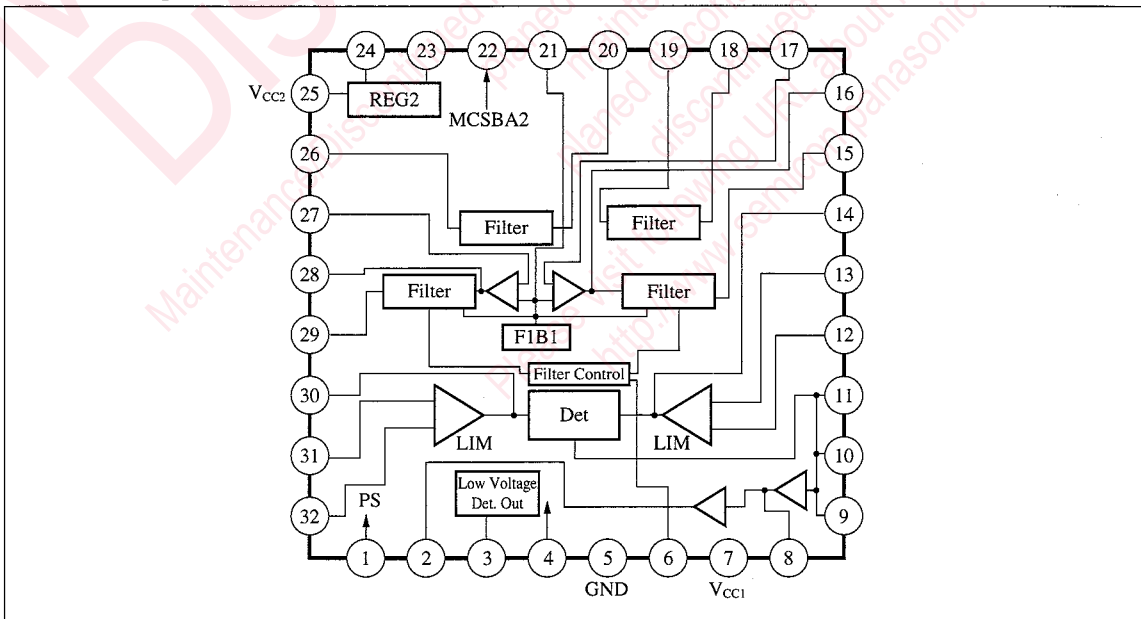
24 23 22 21 20 19 18 17

$V_{CC2}$ 25 REG2 MCSBA2 16

26 15

27 Filter Filter 14

28 Filter Filter 13

29 F1B1 12

Filter Control

30 Det 11

31 LIM LIM 10

32 PS Low Voltage Det. Out 9

1 2 3 4 5 6 7 8

GND $V_{CC1}$